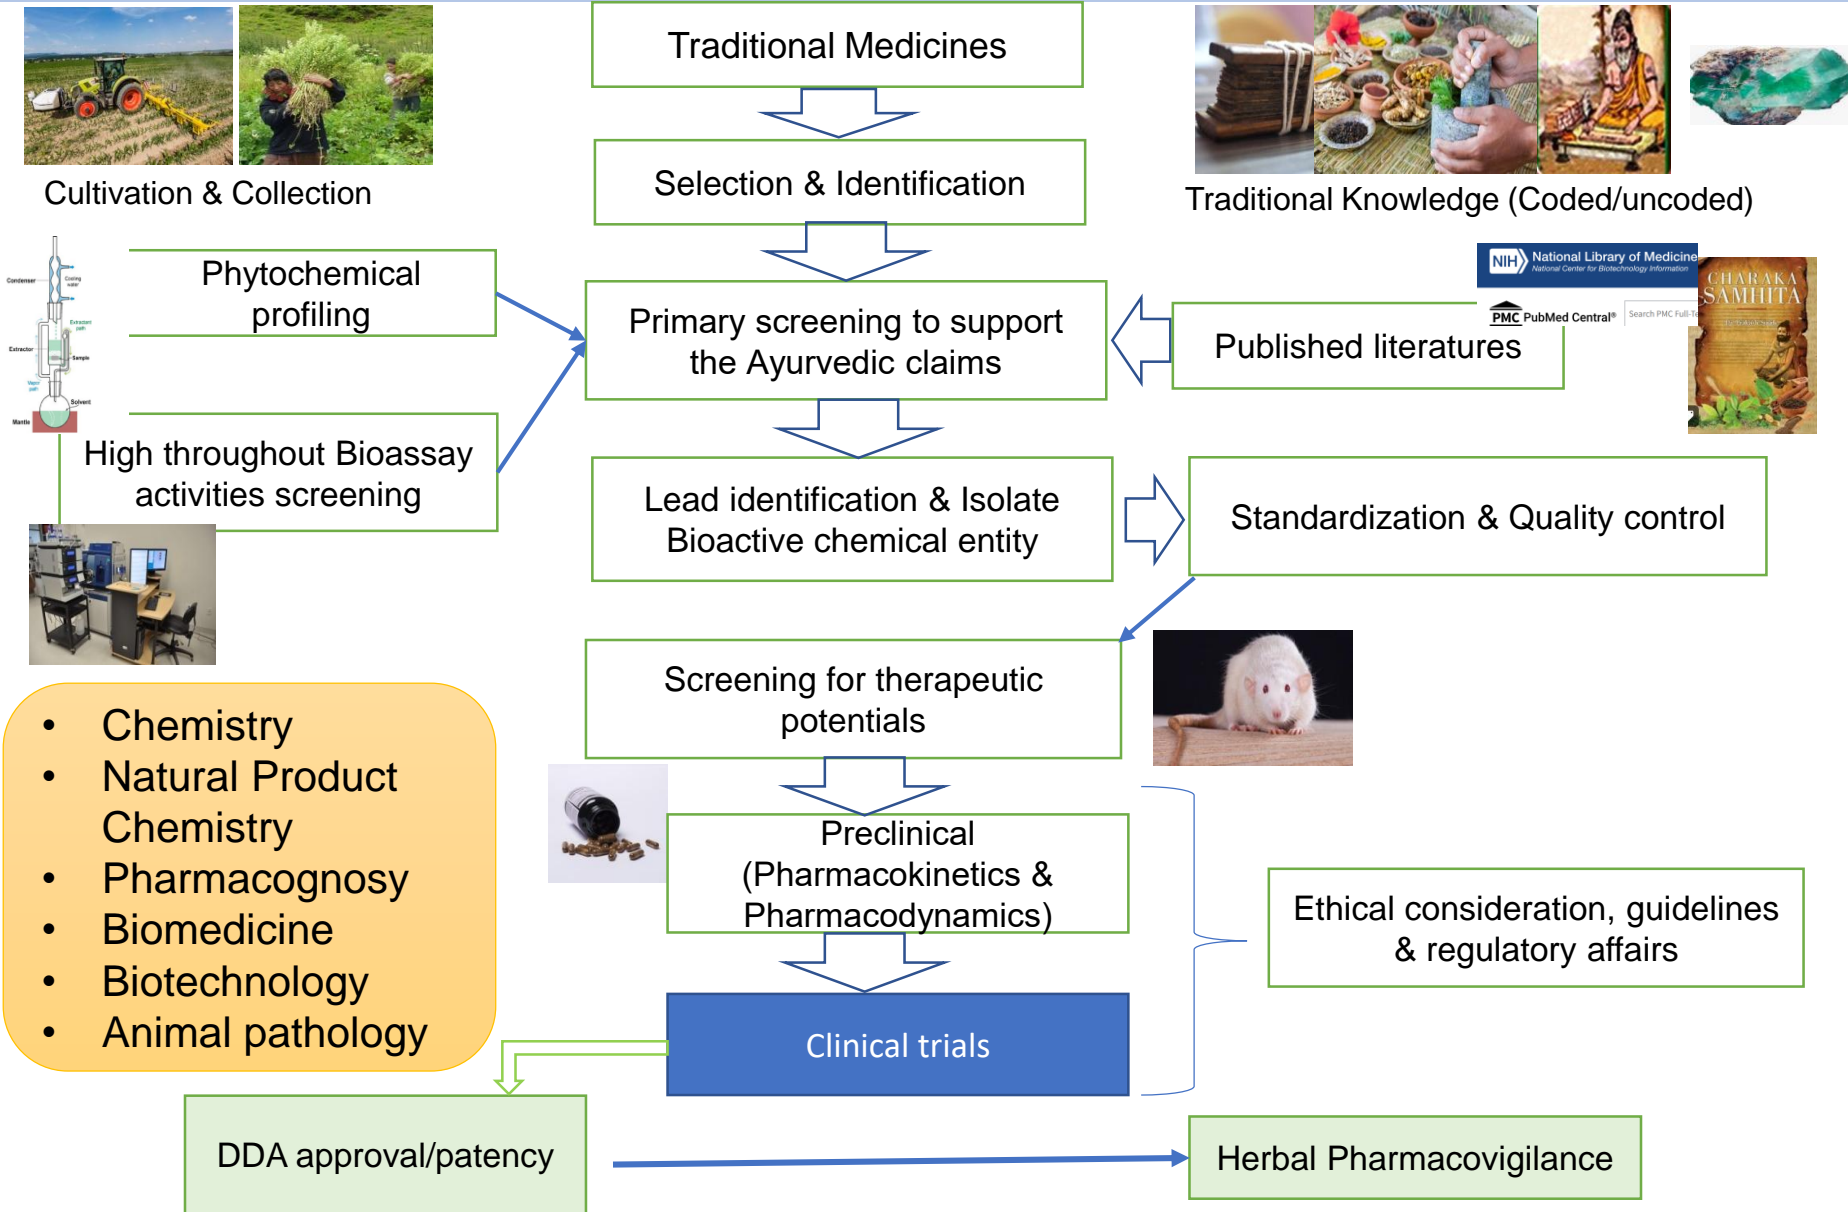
Cultivation & Collection

Traditional Medicines

Selection & Identification

Traditional Knowledge (Coded/uncoded)

Condenser
Cooling water
Extractant path
Extractor
Sample
Vapor path
Solvent
Mantle

Phytochemical profiling

Primary screening to support the Ayurvedic claims

NIH National Library of Medicine
National Center for Biotechnology Information
PMC PubMed Central®
Search PMC Full-Te

Published literatures

CHARAKA SAMHITA

High throughout Bioassay activities screening

Lead identification & Isolate Bioactive chemical entity

Standardization & Quality control

Screening for therapeutic potentials

• Chemistry
• Natural Product Chemistry
• Pharmacognosy
• Biomedicine
• Biotechnology
• Animal pathology

Preclinical (Pharmacokinetics & Pharmacodynamics)

Ethical consideration, guidelines & regulatory affairs

Clinical trials

DDA approval/patency

Herbal Pharmacovigilance